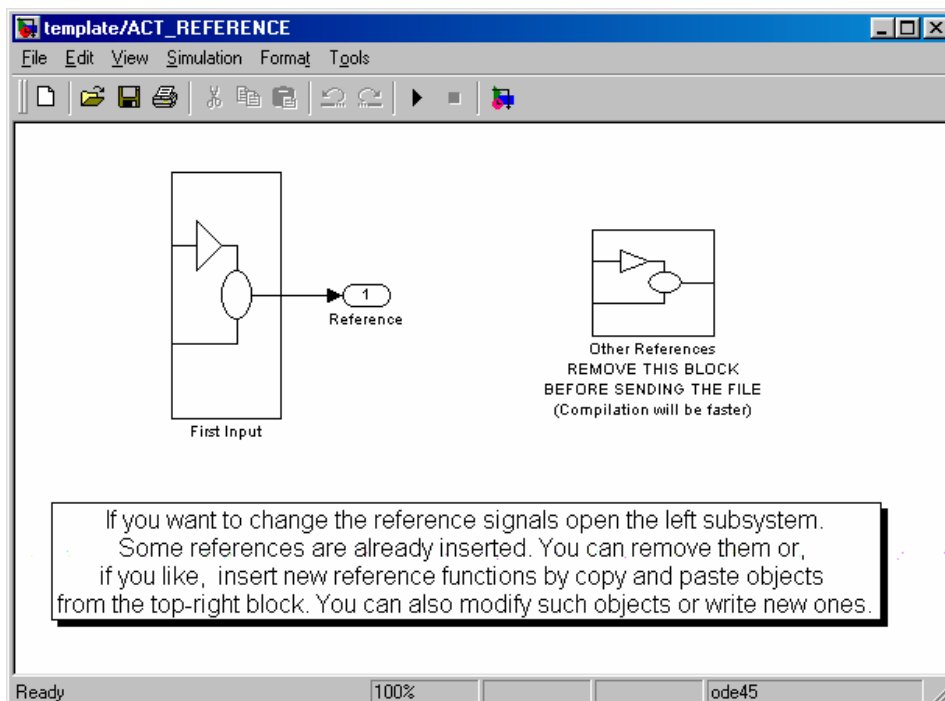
template/ACT_REFERENCE

File Edit View Simulation Format Tools

1

Reference

First Input

Other References
REMOVE THIS BLOCK
BEFORE SENDING THE FILE
(Compilation will be faster)

If you want to change the reference signals open the left subsystem. Some references are already inserted. You can remove them or, if you like, insert new reference functions by copy and paste objects from the top-right block. You can also modify such objects or write new ones.

Ready | 100% | ode45